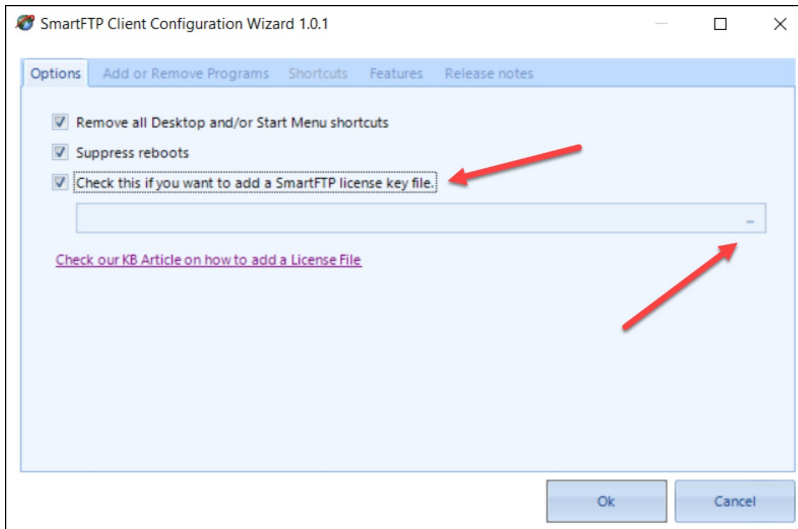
SmartFTP Client Configuration Wizard 1.0.1

Options | Add or Remove Programs | Shortcuts | Features | Release notes

Remove all Desktop and/or Start Menu shortcuts
Suppress reboots
Check this if you want to add a SmartFTP license key file.

...

Check our KB Article on how to add a License File

Ok
Cancel